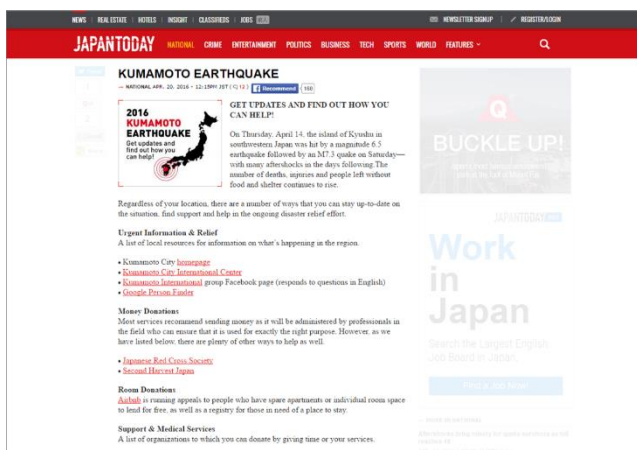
NEWS | REAL ESTATE | HOTELS | INSIGHT | CLASSIFIEDS | JOBS

NEWSLETTER SIGNUP | REGISTER/LOGIN

JAPANTODAY NATIONAL CRIME ENTERTAINMENT POLITICS BUSINESS TECH SPORTS WORLD FEATURES

KUMAMOTO EARTHQUAKE

— NATIONAL APR. 20, 2016 - 12:15PM JST ( 12 ) Recommend 160

2016 KUMAMOTO EARTHQUAKE Get updates and find out how you can help!

GET UPDATES AND FIND OUT HOW YOU CAN HELP!

On Thursday, April 14, the island of Kyushu in southwestern Japan was hit by a magnitude 6.5 earthquake followed by an M7.3 quake on Saturday—with many aftershocks in the days following. The number of deaths, injuries and people left without food and shelter continues to rise.

Regardless of your location, there are a number of ways that you can stay up-to-date on the situation, find support and help in the ongoing disaster relief effort.

Urgent Information & Relief
A list of local resources for information on what's happening in the region.

• Kumamoto City homepage
• Kumamoto City International Center
• Kumamoto International group Facebook page (responds to questions in English)
• Google Person Finder

Money Donations
Most services recommend sending money as it will be administered by professionals in the field who can ensure that it is used for exactly the right purpose. However, as we have listed below, there are plenty of other ways to help as well.

• Japanese Red Cross Society
• Second Harvest Japan

Room Donations
Airbnb is running appeals to people who have spare apartments or individual room space to lend for free, as well as a registry for those in need of a place to stay.

Support & Medical Services
A list of organizations to which you can donate by giving time or your services.

BUCKLE UP!

JAPANTODAY

Work in Japan

Search the Largest English Job Board in Japan

Find a Job Now!